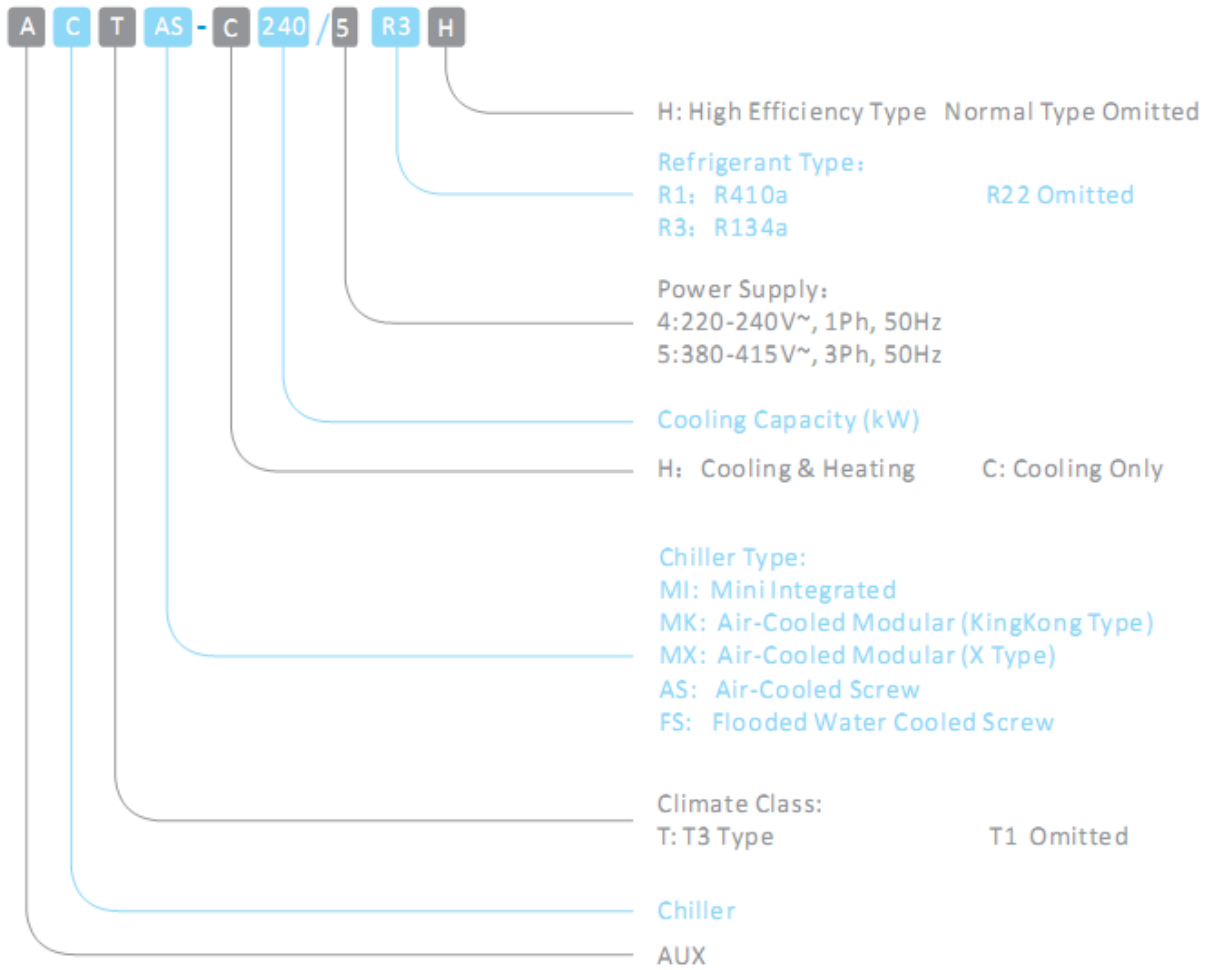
A C T AS - C 240 / 5 R3 H

H: High Efficiency Type Normal Type Omitted

Refrigerant Type：
R1：R410a R22 Omitted
R3：R134a

Power Supply：
4:220-240V~, 1Ph, 50Hz
5:380-415V~, 3Ph, 50Hz

Cooling Capacity (kW)

H：Cooling & Heating C: Cooling Only

Chiller Type:
MI: Mini Integrated
MK: Air-Cooled Modular (KingKong Type)
MX: Air-Cooled Modular (X Type)
AS: Air-Cooled Screw
FS: Flooded Water Cooled Screw

Climate Class:
T: T3 Type T1 Omitted

Chiller

AUX